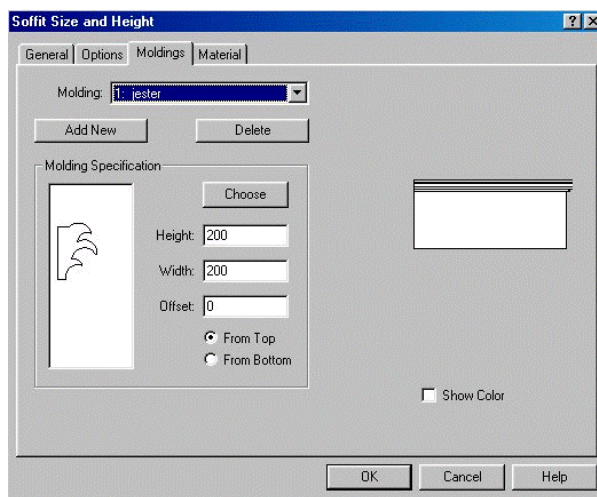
Soffit Size and Height

?

X

General | Options | Moldings | Material

Molding: 1: jester

Add New

Delete

Molding Specification

Choose

Height: 200

Width: 200

Offset: 0

From Top

From Bottom

Show Color

OK

Cancel

Help